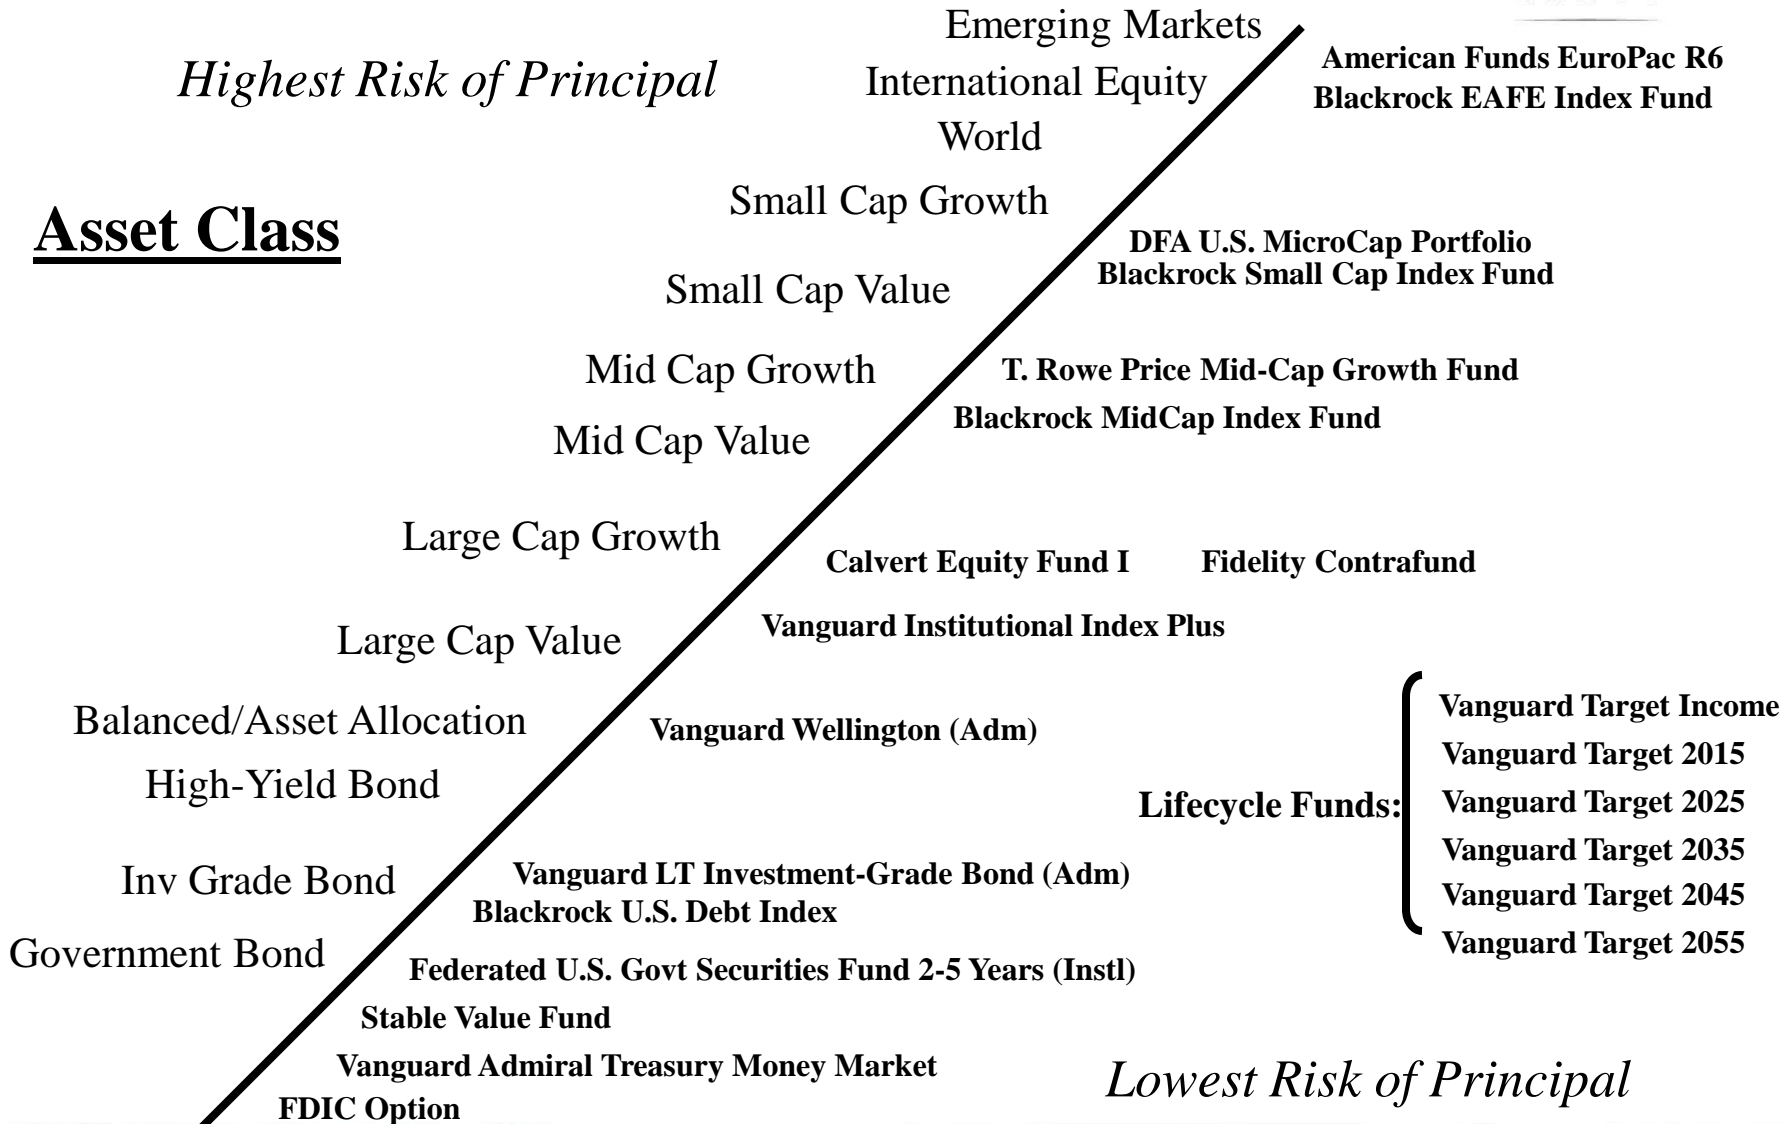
Highest Risk of Principal

Asset Class

Emerging Markets
International Equity
World

American Funds EuroPac R6
Blackrock EAFE Index Fund

Small Cap Growth
Small Cap Value

DFA U.S. MicroCap Portfolio
Blackrock Small Cap Index Fund

Mid Cap Growth
Mid Cap Value

T. Rowe Price Mid-Cap Growth Fund
Blackrock MidCap Index Fund

Large Cap Growth
Large Cap Value

Calvert Equity Fund I
Fidelity Contrafund
Vanguard Institutional Index Plus

Balanced/Asset Allocation
High-Yield Bond

Vanguard Wellington (Adm)

Lifecycle Funds:
Vanguard Target Income
Vanguard Target 2015
Vanguard Target 2025
Vanguard Target 2035
Vanguard Target 2045
Vanguard Target 2055

Inv Grade Bond
Government Bond

Vanguard LT Investment-Grade Bond (Adm)
Blackrock U.S. Debt Index
Federated U.S. Govt Securities Fund 2-5 Years (Instl)
Stable Value Fund
Vanguard Admiral Treasury Money Market
FDIC Option

Lowest Risk of Principal